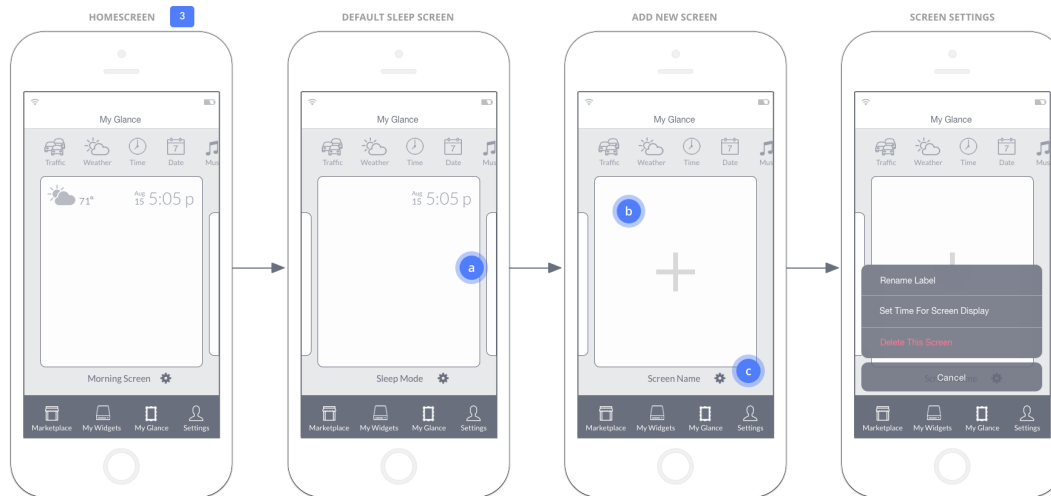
HOMESCREEN 3

My Glance

Traffic Weather Time Date Mus

71° Aug 15 5:05 p

Morning Screen

Marketplace My Widgets My Glance Settings

DEFAULT SLEEP SCREEN

My Glance

Traffic Weather Time Date Mus

Aug 15 5:05 p

a

Sleep Mode

Marketplace My Widgets My Glance Settings

ADD NEW SCREEN

My Glance

Traffic Weather Time Date Mus

b

Screen Name

c

Marketplace My Widgets My Glance Settings

SCREEN SETTINGS

My Glance

Traffic Weather Time Date Mus

Rename Label

Set Time For Screen Display

Delete This Screen

Cancel

Marketplace My Widgets My Glance Settings